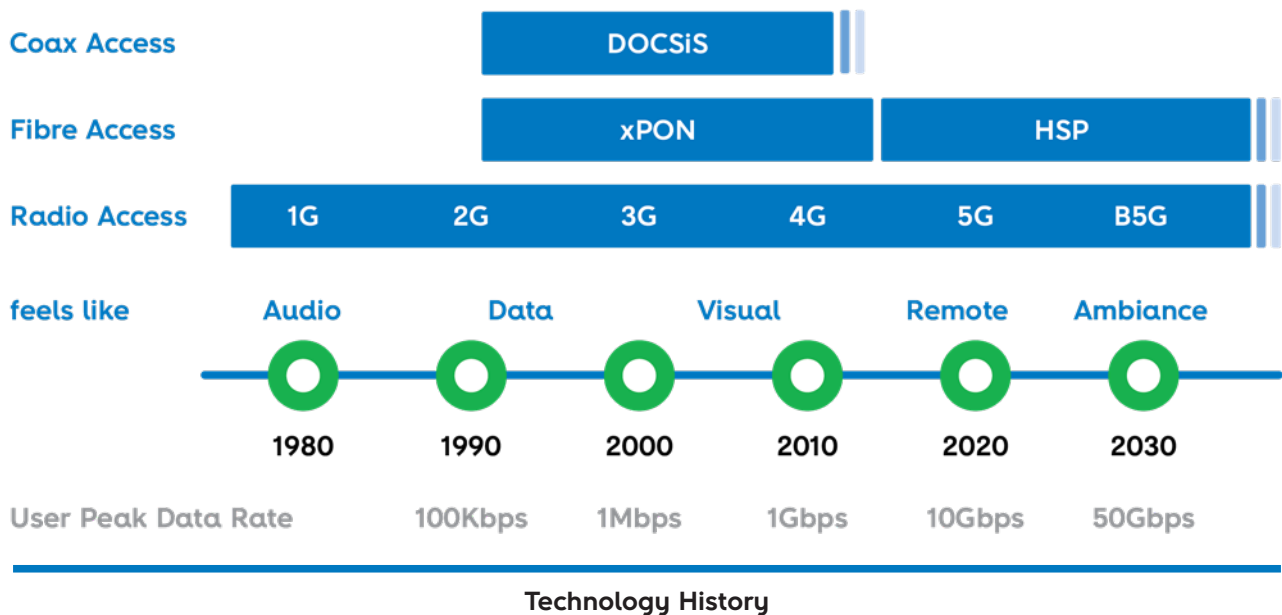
Coax Access
DOCSiS

Fibre Access
xPON
HSP

Radio Access
1G
2G
3G
4G
5G
B5G

feels like
Audio
Data
Visual
Remote
Ambiance

1980
1990
2000
2010
2020
2030

User Peak Data Rate
100Kbps
1Mbps
1Gbps
10Gbps
50Gbps

Technology History